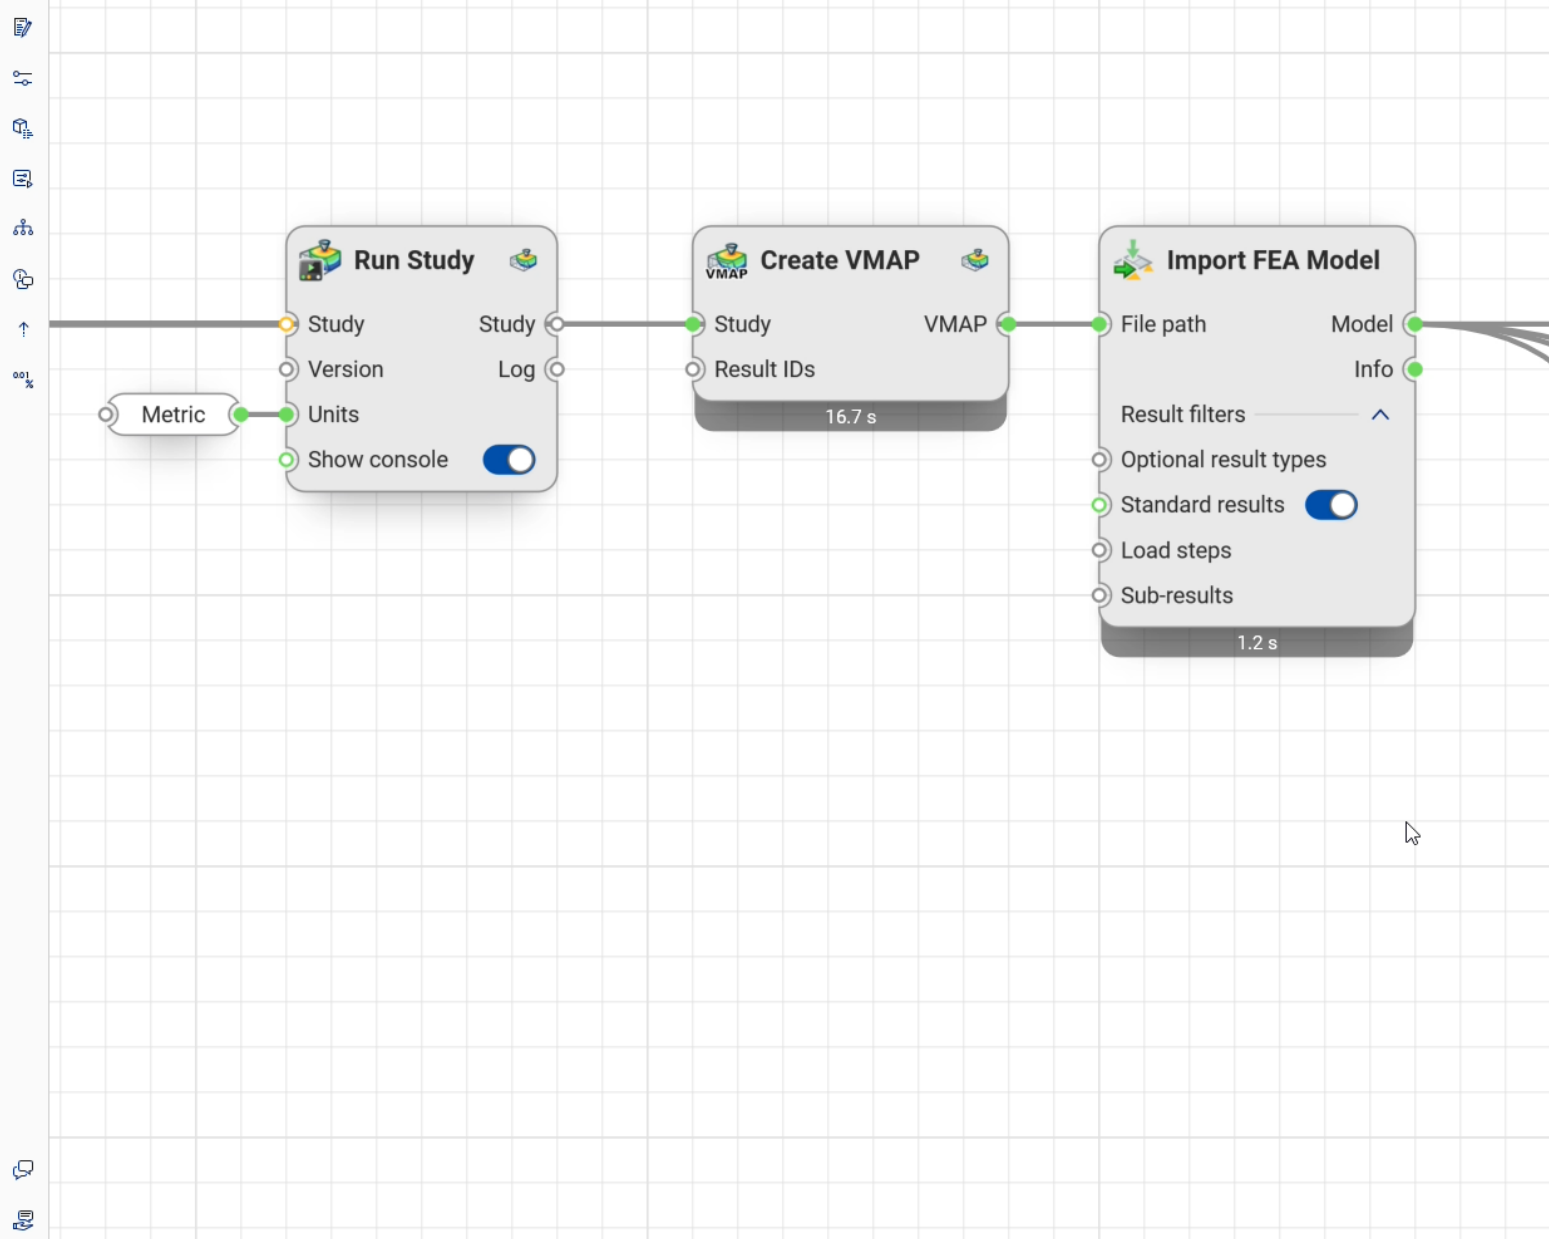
Run Study
Study
Study
Version
Log
Units
Show console

Metric

Create VMAP
VMAP
Study
VMAP
Result IDs
16.7 s

Import FEA Model
File path
Model
Info
Result filters
Optional result types
Standard results
Load steps
Sub-results
1.2 s